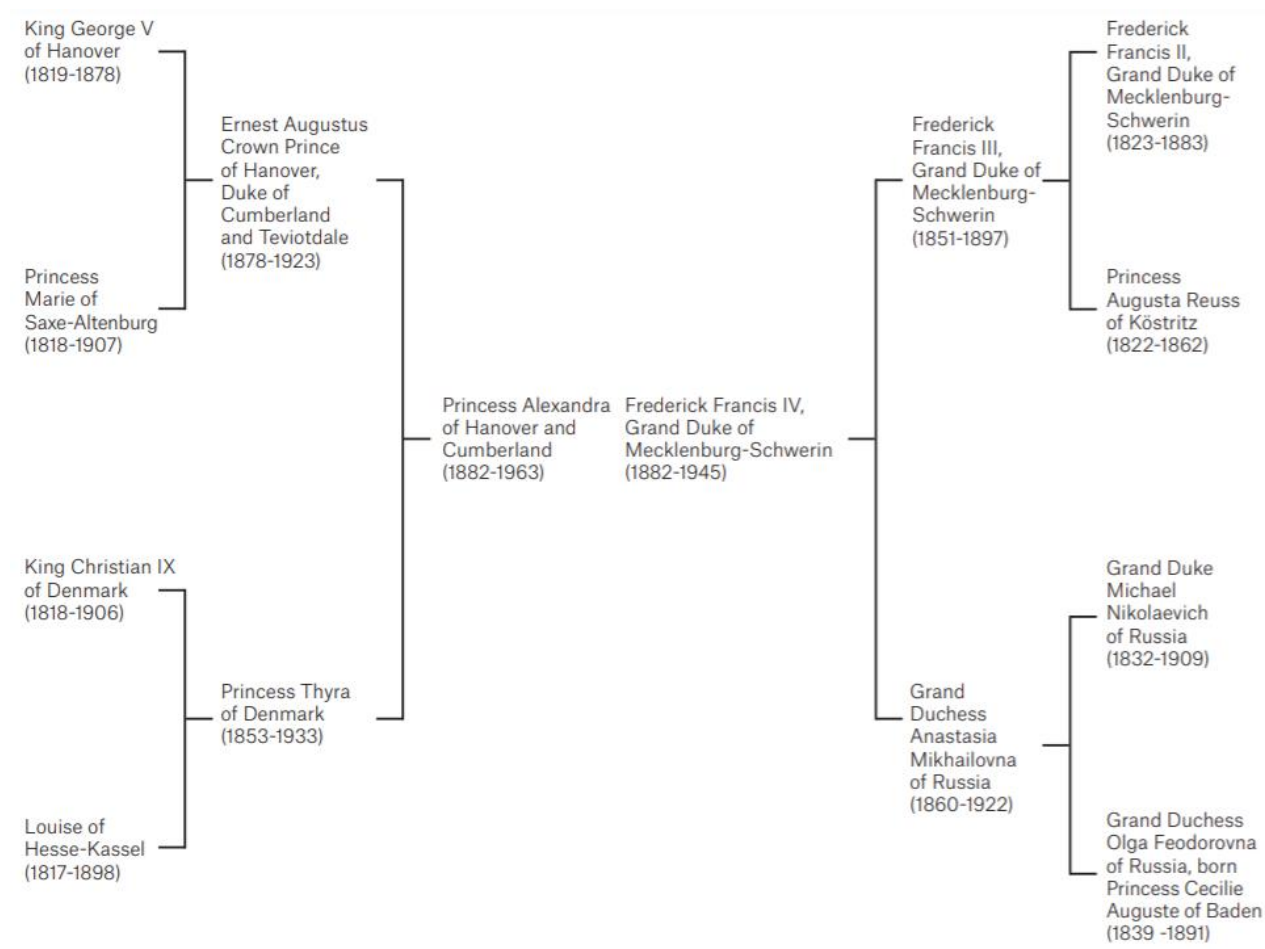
King George V of Hanover (1819-1878)

Princess Marie of Saxe-Altenburg (1818-1907)

Ernest Augustus Crown Prince of Hanover, Duke of Cumberland and Teviotdale (1878-1923)

King Christian IX of Denmark (1818-1906)

Louise of Hesse-Kassel (1817-1898)

Princess Thyra of Denmark (1853-1933)

Princess Alexandra of Hanover and Cumberland (1882-1963)

Frederick Francis IV, Grand Duke of Mecklenburg-Schwerin (1882-1945)

Frederick Francis III, Grand Duke of Mecklenburg-Schwerin (1851-1897)

Frederick Francis II, Grand Duke of Mecklenburg-Schwerin (1823-1883)

Princess Augusta Reuss of Köstritz (1822-1862)

Grand Duchess Anastasia Mikhailovna of Russia (1860-1922)

Grand Duke Michael Nikolaevich of Russia (1832-1909)

Grand Duchess Olga Feodorovna of Russia, born Princess Cecilie Auguste of Baden (1839 -1891)